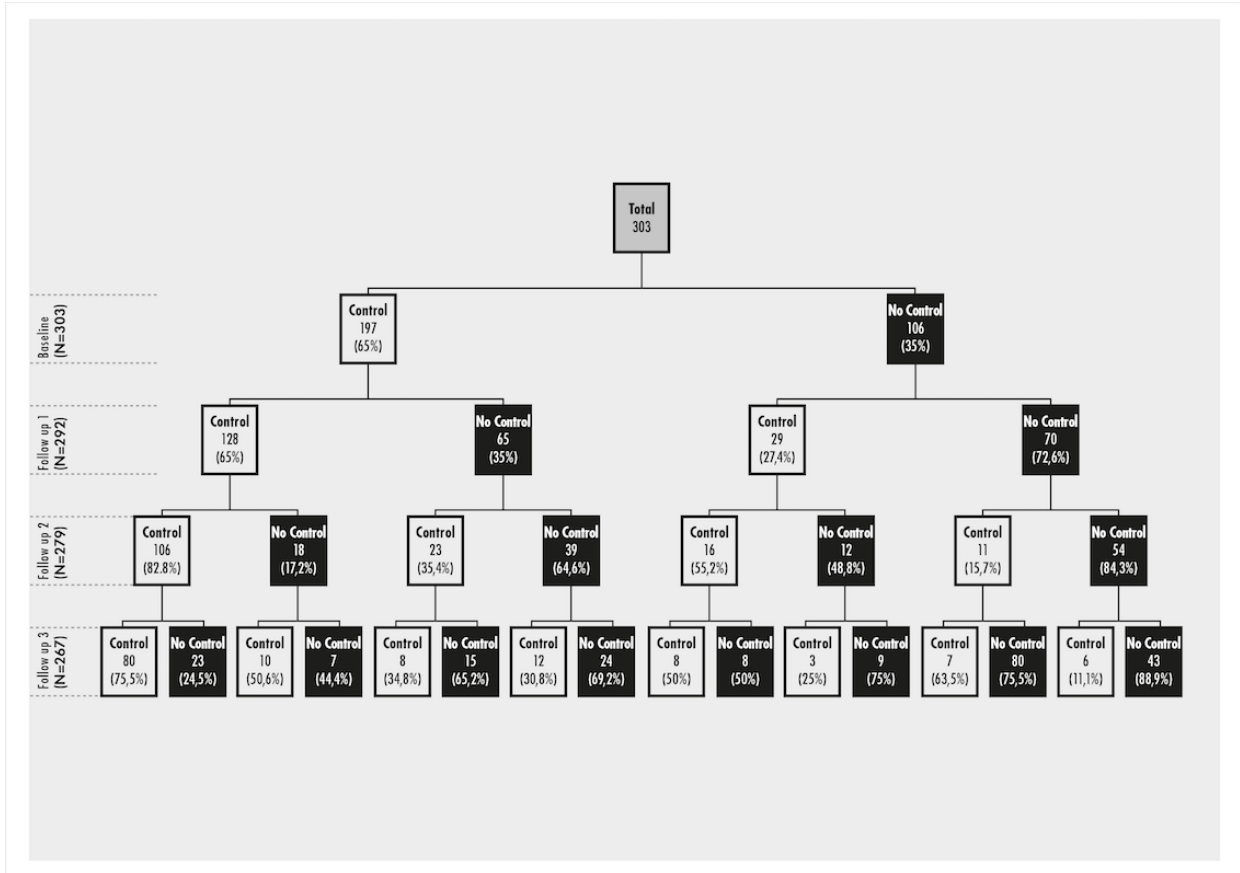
Total
303

Baseline (N=303)

Control
197
(65%)

No Control
106
(35%)

Follow up 1 (N=292)

Control
128
(65%)

No Control
65
(35%)

Control
29
(27,4%)

No Control
70
(72,6%)

Follow up 2 (N=279)

Control
106
(82.8%)

No Control
18
(17,2%)

Control
23
(35,4%)

No Control
39
(64,6%)

Control
16
(55,2%)

No Control
12
(48,8%)

Control
11
(15,7%)

No Control
54
(84,3%)

Follow up 3 (N=267)

Control
80
(75,5%)

No Control
23
(24,5%)

Control
10
(50,6%)

No Control
7
(44,4%)

Control
8
(34,8%)

No Control
15
(65,2%)

Control
12
(30,8%)

No Control
24
(69,2%)

Control
8
(50%)

No Control
8
(50%)

Control
3
(25%)

No Control
9
(75%)

Control
7
(63,5%)

No Control
80
(75,5%)

Control
6
(11,1%)

No Control
43
(88,9%)